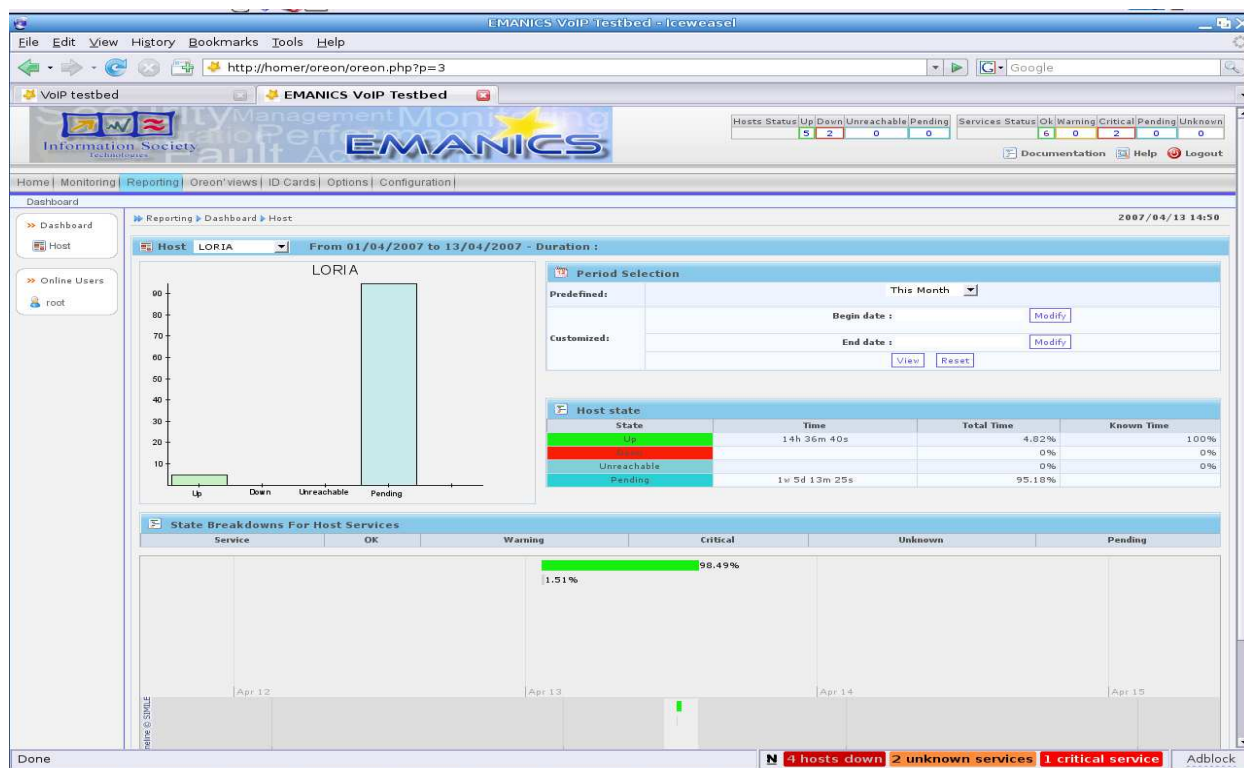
EMANICS VoIP Testbed - Iceweasel

File Edit View History Bookmarks Tools Help

http://homer/oreon/oreon.php?p=3

Google

VoIP testbed

EMANICS VoIP Testbed

Information Society Technologies

Security Management Monitoring Configuration Performance Fault Accounting

EMANICS

| Hosts Status | Up | Down | Unreachable | Pending |
|---|---|---|---|---|
| | 5 | 2 | 0 | 0 |

| Services Status | Ok | Warning | Critical | Pending | Unknown |
|---|---|---|---|---|---|
| | 6 | 0 | 2 | 0 | 0 |

Documentation Help Logout

Home | Monitoring | Reporting | Oreon' views | ID Cards | Options | Configuration |

Dashboard

» Dashboard

Host

» Online Users

root

Reporting ▶ Dashboard ▶ Host

2007/04/13 14:50

Host LORIA From 01/04/2007 to 13/04/2007 - Duration :

LORIA

90
80
70
60
50
40
30
20
10

Up Down Unreachable Pending

Period Selection

| Predefined: | This Month |
|---|---|
| Customized: | Begin date : Modify |
| | End date : Modify |
| | View Reset |

Host state

| State | Time | Total Time | Known Time |
|---|---|---|---|
| Up | 14h 36m 40s | 4.82% | 100% |
| Down | | 0% | 0% |
| Unreachable | | 0% | 0% |
| Pending | 1w 5d 13m 25s | 95.18% | |

State Breakdowns For Host Services

| Service | OK | Warning | Critical | Unknown | Pending |
|---|---|---|---|---|---|

98.49%
1.51%

Apr 12 Apr 13 Apr 14 Apr 15

Timeline © SIMILE

Done

N 4 hosts down 2 unknown services 1 critical service Adblock